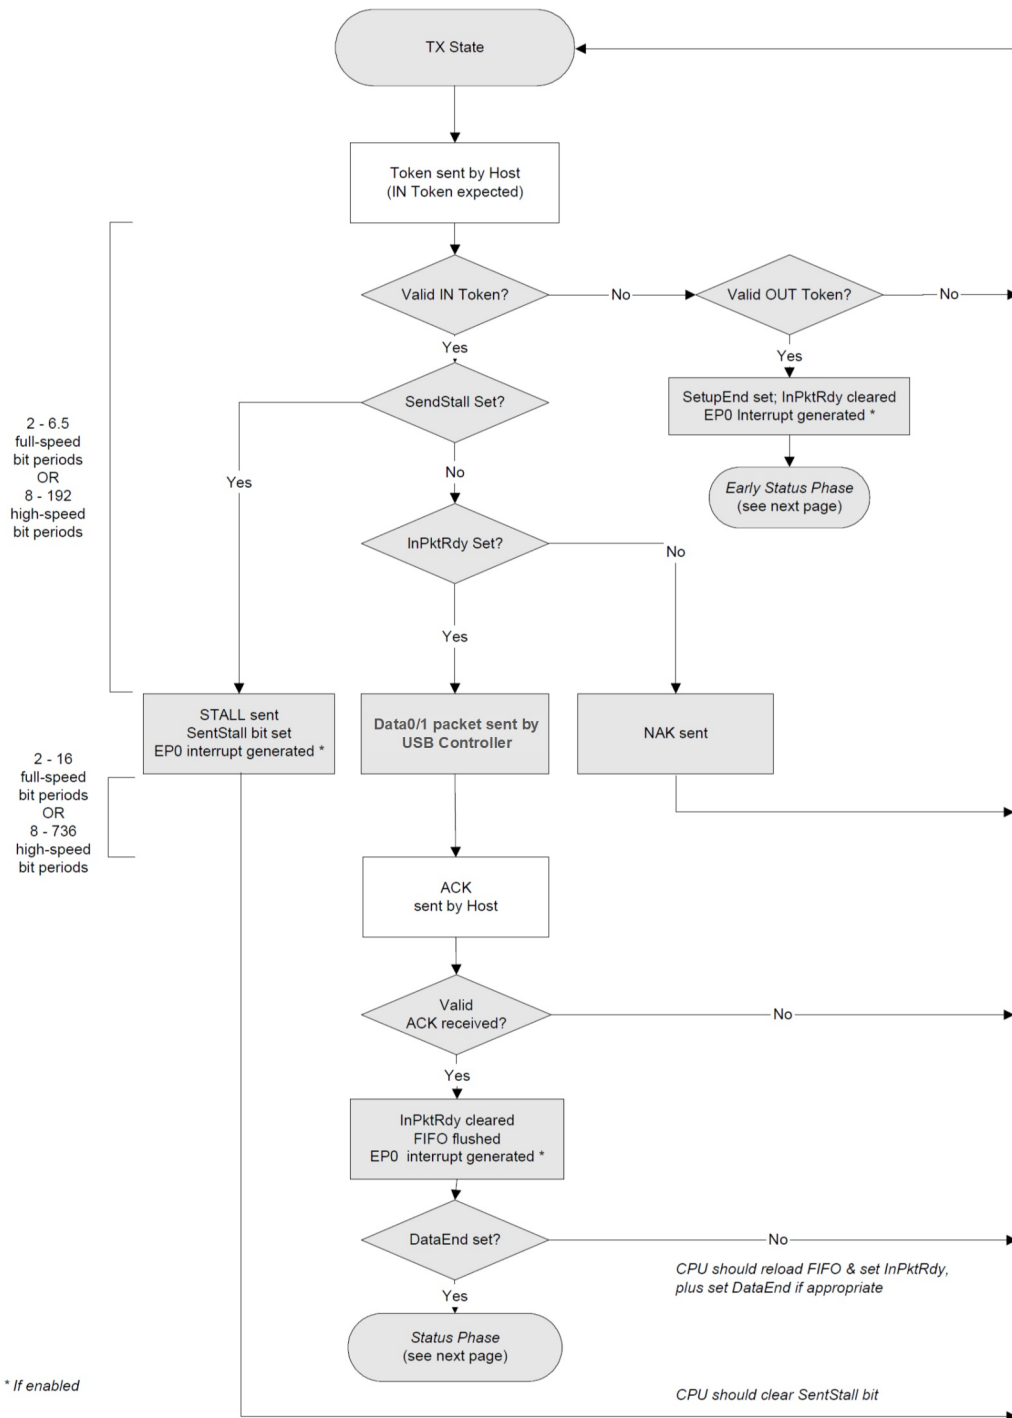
TX State

Token sent by Host
(IN Token expected)

2 - 6.5
full-speed
bit periods
OR
8 - 192
high-speed
bit periods

Valid IN Token?

No

Valid OUT Token?

No

Yes

Yes

SetupEnd set; InPktRdy cleared
EP0 Interrupt generated *

SendStall Set?

Yes

No

Early Status Phase
(see next page)

InPktRdy Set?

No

Yes

STALL sent
SentStall bit set
EP0 interrupt generated *

Data0/1 packet sent by
USB Controller

NAK sent

2 - 16
full-speed
bit periods
OR
8 - 736
high-speed
bit periods

ACK
sent by Host

Valid
ACK received?

No

Yes

InPktRdy cleared
FIFO flushed
EP0 interrupt generated *

DataEnd set?

No

CPU should reload FIFO & set InPktRdy,
plus set DataEnd if appropriate

Yes

Status Phase
(see next page)

* If enabled

CPU should clear SentStall bit